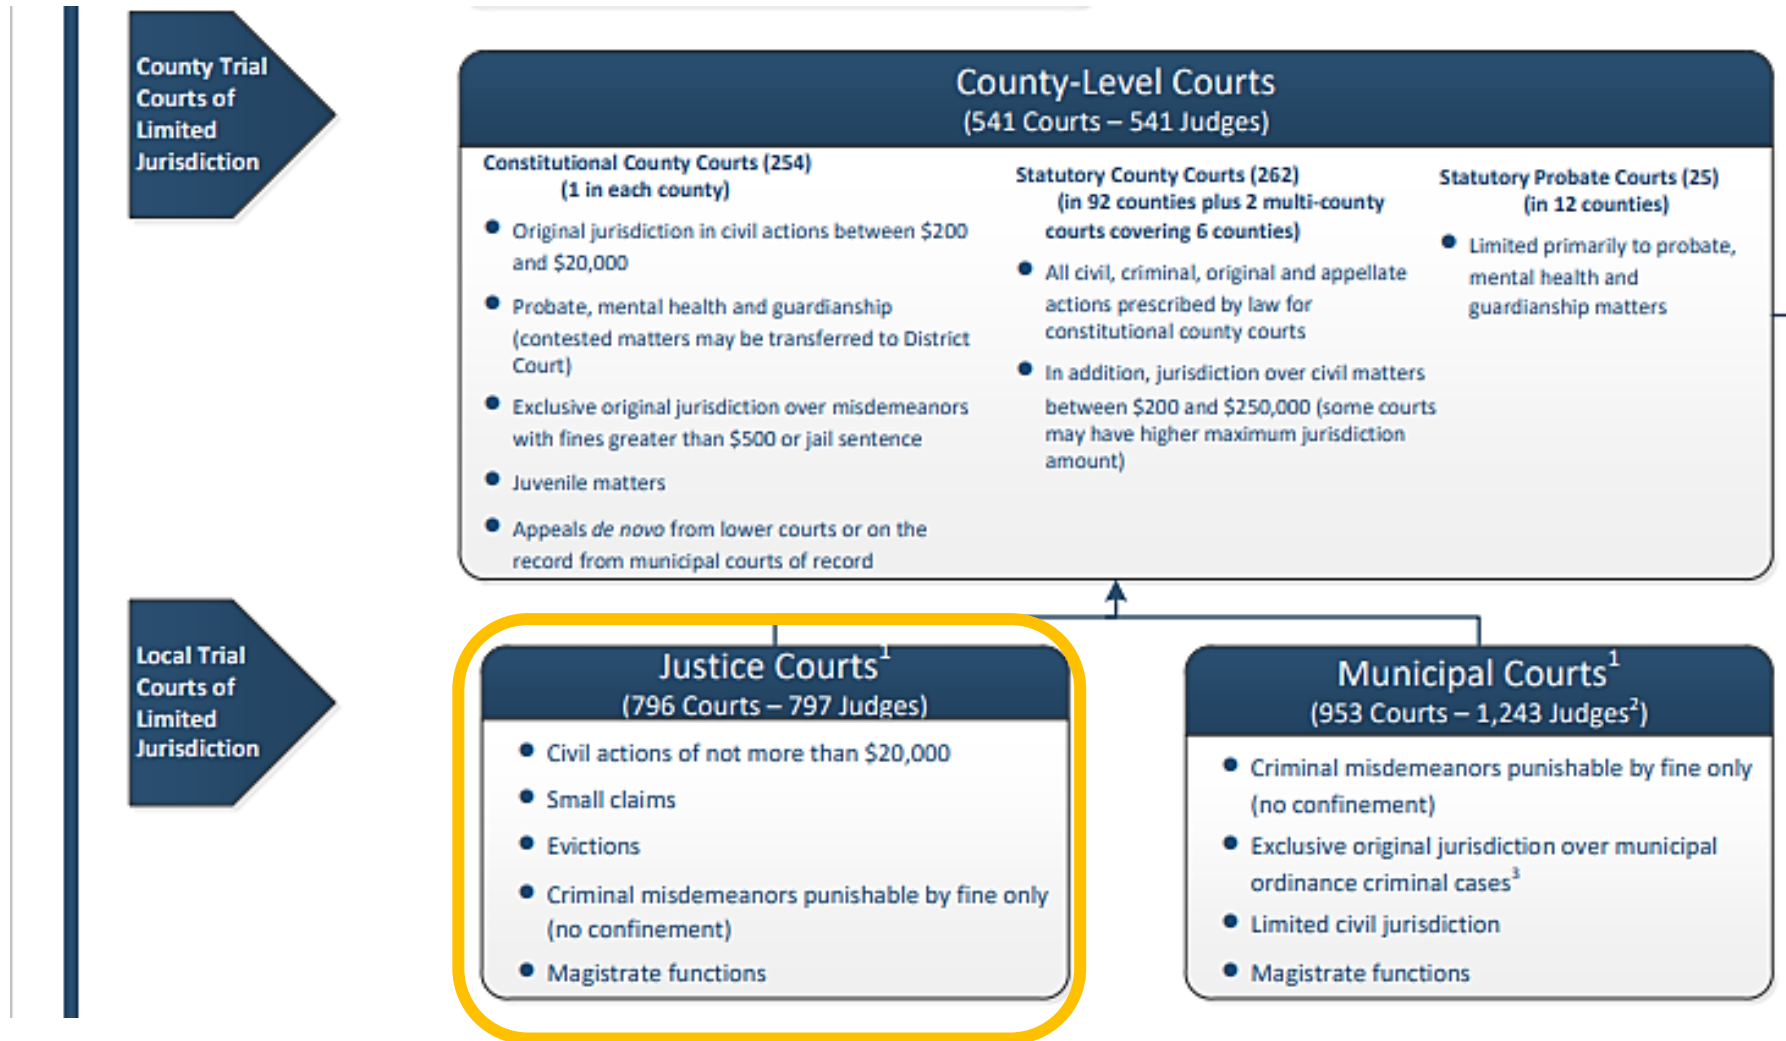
County Trial Courts of Limited Jurisdiction

County-Level Courts
(541 Courts – 541 Judges)

Constitutional County Courts (254)
(1 in each county)

- Original jurisdiction in civil actions between \$200 and \$20,000
- Probate, mental health and guardianship (contested matters may be transferred to District Court)
- Exclusive original jurisdiction over misdemeanors with fines greater than \$500 or jail sentence
- Juvenile matters
- Appeals *de novo* from lower courts or on the record from municipal courts of record

Statutory County Courts (262)
(in 92 counties plus 2 multi-county courts covering 6 counties)

- All civil, criminal, original and appellate actions prescribed by law for constitutional county courts
- In addition, jurisdiction over civil matters between \$200 and \$250,000 (some courts may have higher maximum jurisdiction amount)

Statutory Probate Courts (25)
(in 12 counties)

- Limited primarily to probate, mental health and guardianship matters

Local Trial Courts of Limited Jurisdiction

Justice Courts$^1$
(796 Courts – 797 Judges)

- Civil actions of not more than \$20,000
- Small claims
- Evictions
- Criminal misdemeanors punishable by fine only (no confinement)
- Magistrate functions

Municipal Courts$^1$
(953 Courts – 1,243 Judges$^2$)

- Criminal misdemeanors punishable by fine only (no confinement)
- Exclusive original jurisdiction over municipal ordinance criminal cases$^3$
- Limited civil jurisdiction
- Magistrate functions